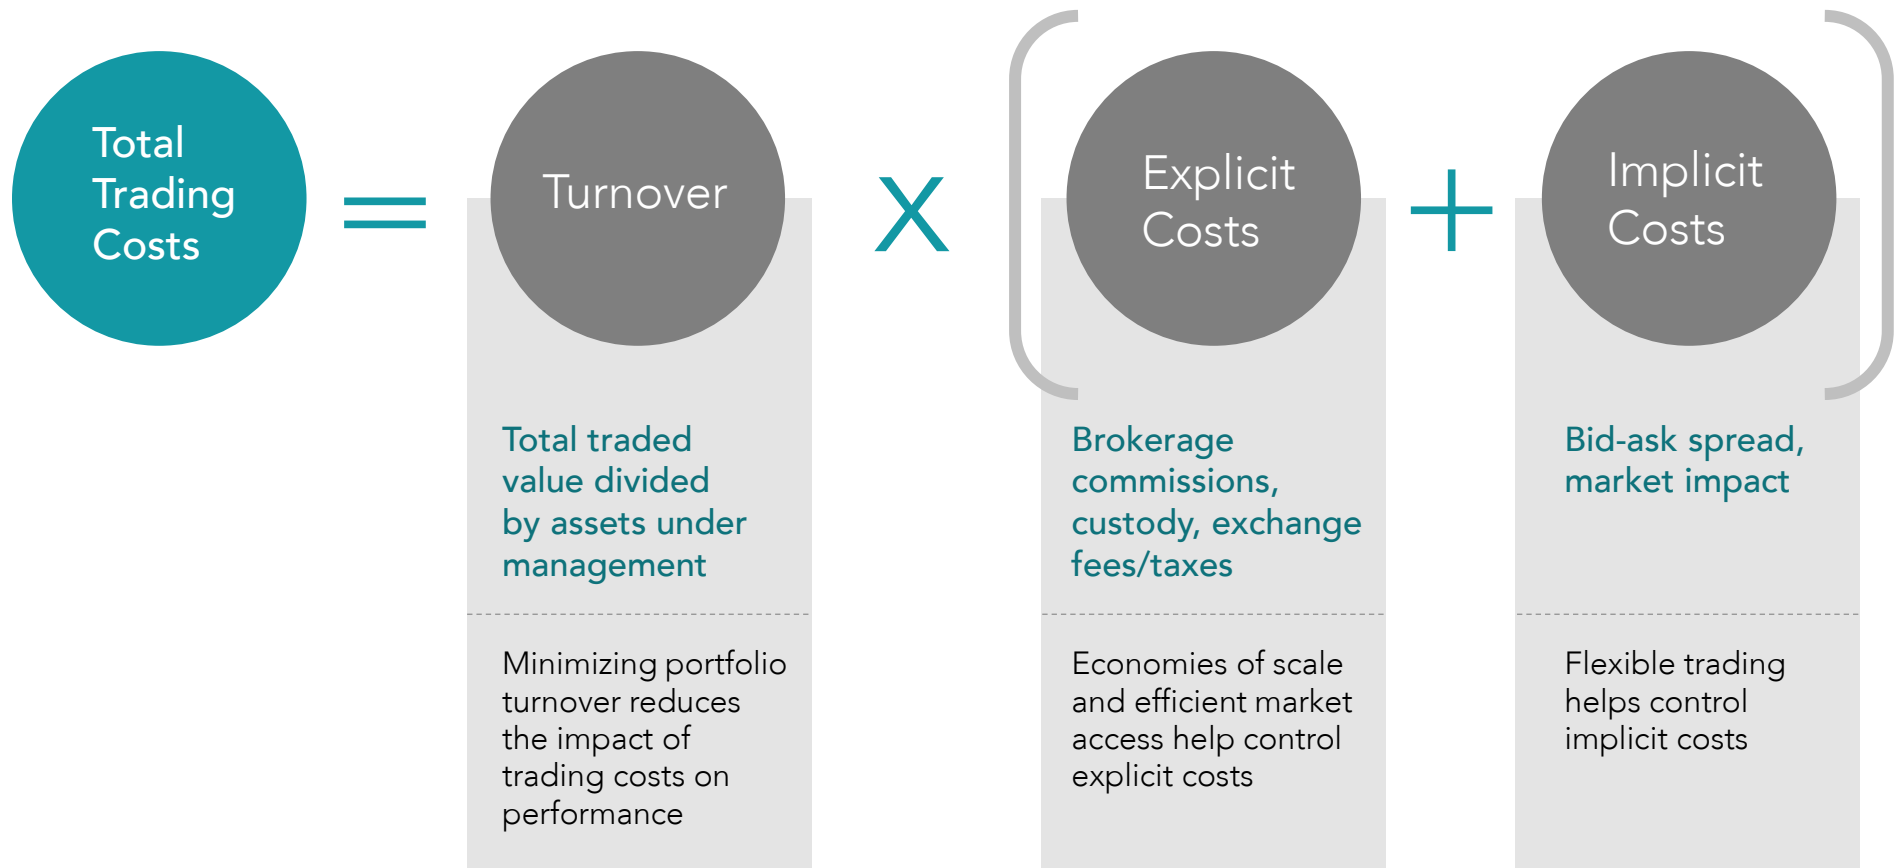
Total Trading Costs

=

Turnover

X

Explicit Costs

+

Implicit Costs

Total traded value divided by assets under management

Minimizing portfolio turnover reduces the impact of trading costs on performance

Brokerage commissions, custody, exchange fees/taxes

Economies of scale and efficient market access help control explicit costs

Bid-ask spread, market impact

Flexible trading helps control implicit costs